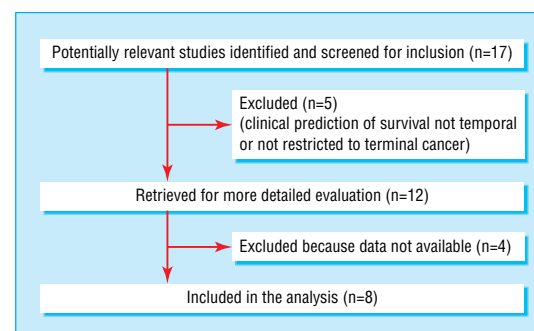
Potentially relevant studies identified and screened for inclusion (n=17)

Excluded (n=5)
(clinical prediction of survival not temporal or not restricted to terminal cancer)

Retrieved for more detailed evaluation (n=12)

Excluded because data not available (n=4)

Included in the analysis (n=8)